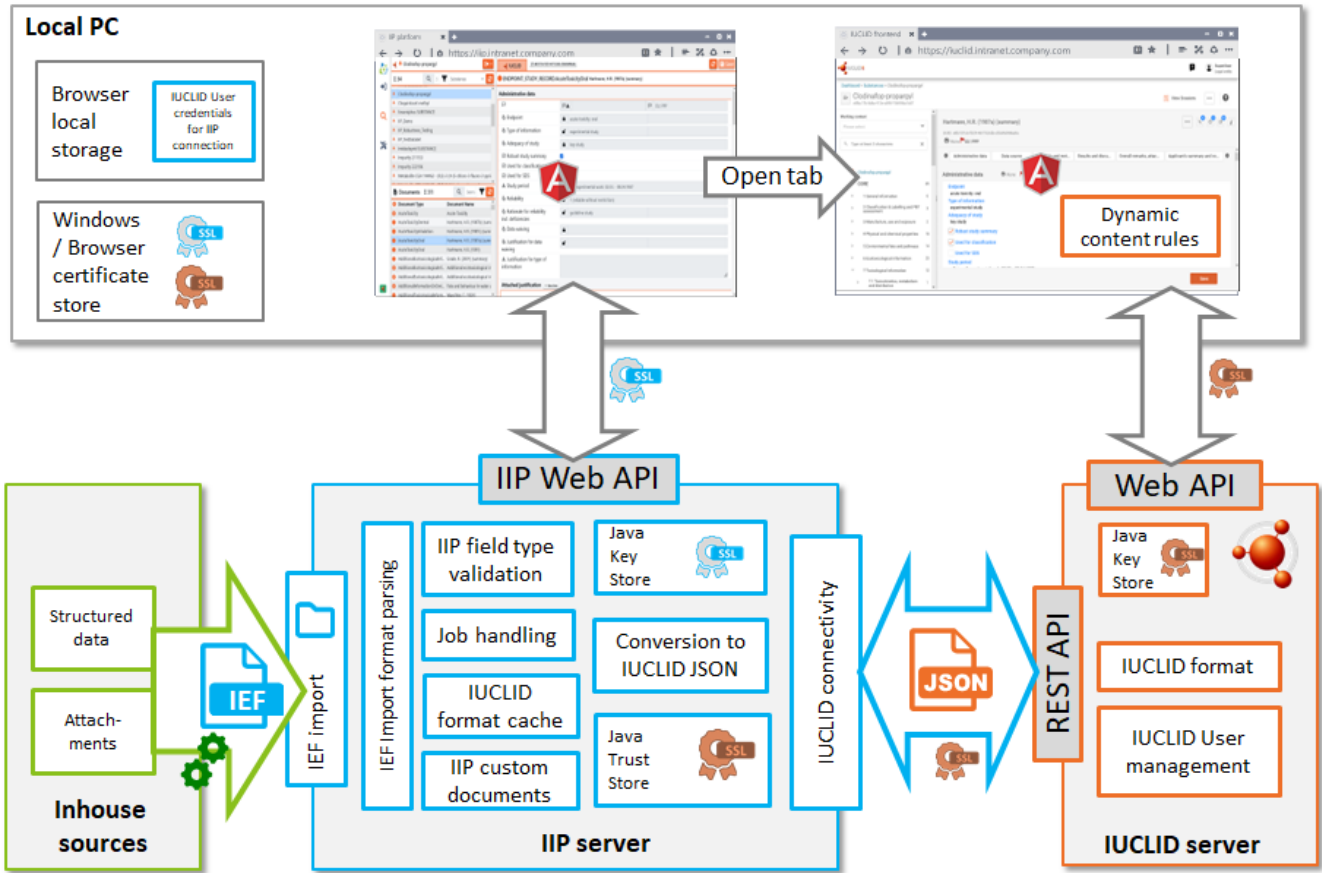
Local PC

Browser local storage

IUCLID User credentials for IIP connection

Windows / Browser certificate store

SSL

SSL

IIP platform

https://iip.intranet.company.com

IUCLID frontend

https://iuclid.intranet.company.com

Open tab

Dynamic content rules

SSL

SSL

IIP Web API

Web API

Structured data

Attach-ments

IEF

Inhouse sources

IEF import

IEF Import format parsing

IIP field type validation

Job handling

IUCLID format cache

IIP custom documents

Java Key Store

SSL

Conversion to IUCLID JSON

Java Trust Store

SSL

IIP server

IUCLID connectivity

JSON

SSL

REST API

Java Key Store

SSL

IUCLID format

IUCLID User management

IUCLID server